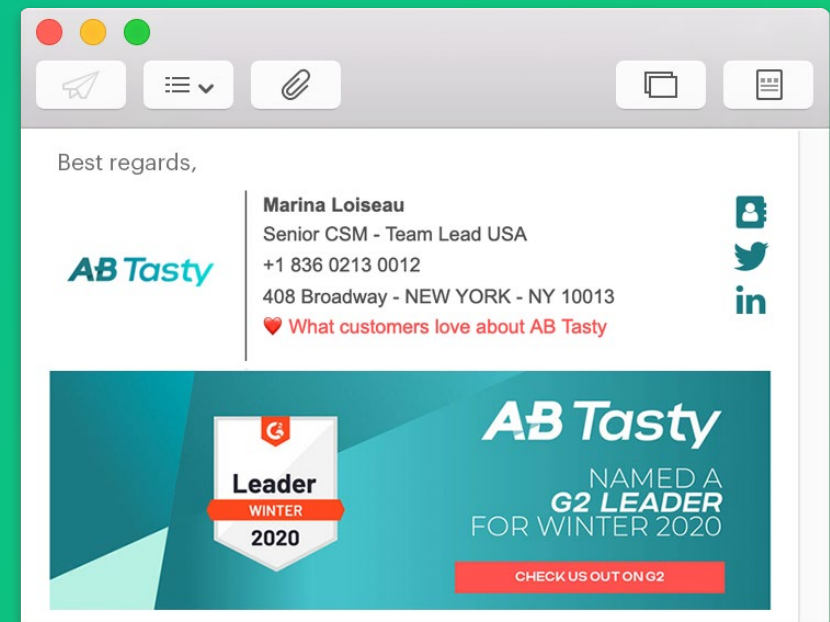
Best regards,

AB Tasty

Marina Loiseau
Senior CSM - Team Lead USA
+1 836 0213 0012
408 Broadway - NEW YORK - NY 10013
❤️ What customers love about AB Tasty

in

G2
Leader
WINTER
2020

AB Tasty
NAMED A
G2 LEADER
FOR WINTER 2020

CHECK US OUT ON G2